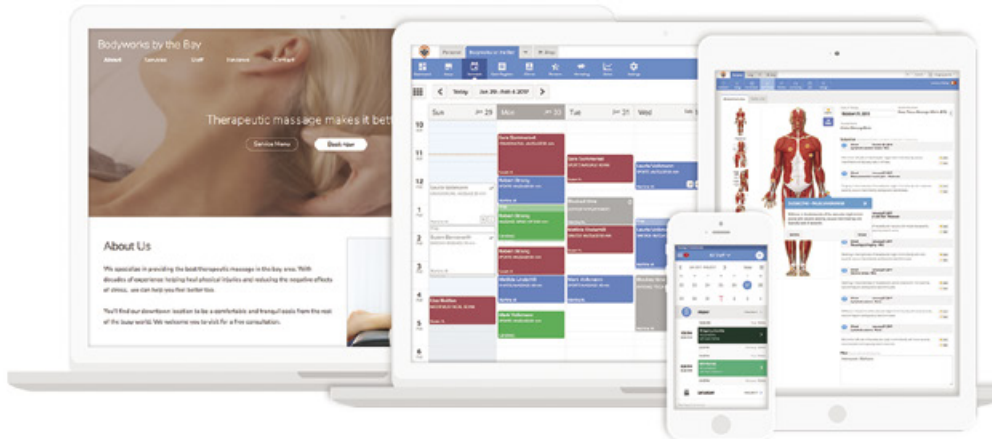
Bodyworks by the Bay

About Services Staff Insurance Contact

Therapeutic massage makes it bet

Service Menu Book Now

About Us

We specialize in providing the best therapeutic massage in the bay area. With decades of experience helping heal physical injuries and reducing the negative effects of stress, we can help you feel better too.

You'll find our downtown location to be a comfortable and tranquil oasis from the rest of the busy world. We welcome you to visit for a free consultation.

Today Jan 29 - Feb 4 2017

Sun 29 Mon Tue 31 Wed

10 11 12 1 2 3 4 5

Robert Strong
Robert Strong
Mark Anderson
Laurie Anderson
Mark Anderson
Mark Anderson
Robert Bennett
Matilda Underhill
Matilda Underhill
Susan Bennett
Mark Anderson